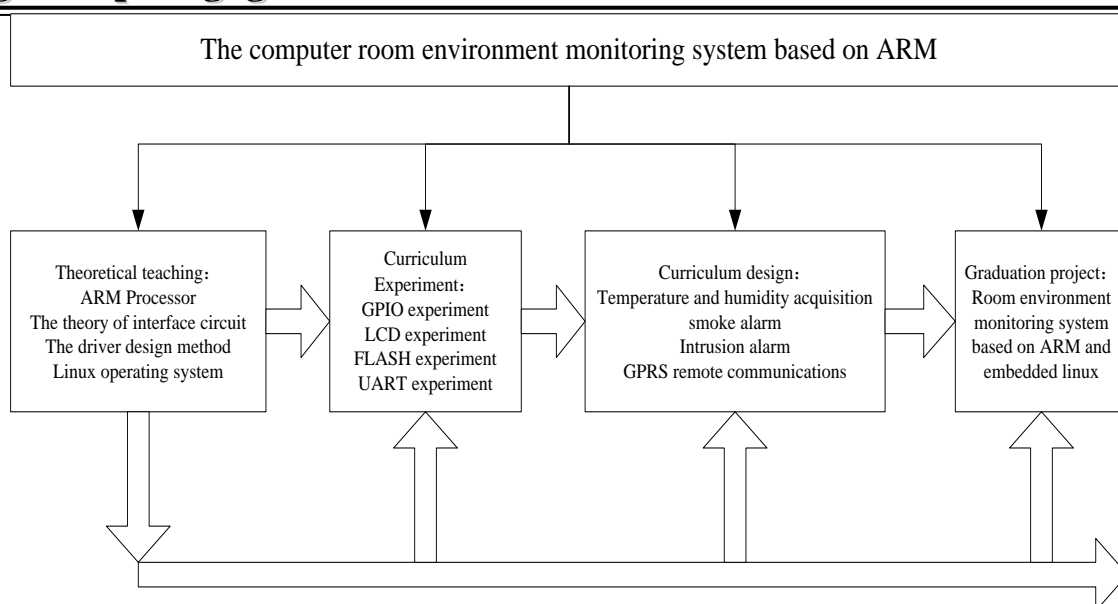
The computer room environment monitoring system based on ARM

Theoretical teaching：
ARM Processor
The theory of interface circuit
The driver design method
Linux operating system

Curriculum Experiment：
GPIO experiment
LCD experiment
FLASH experiment
UART experiment

Curriculum design：
Temperature and humidity acquisition
smoke alarm
Intrusion alarm
GPRS remote communications

Graduation project：
Room environment monitoring system based on ARM and embedded linux